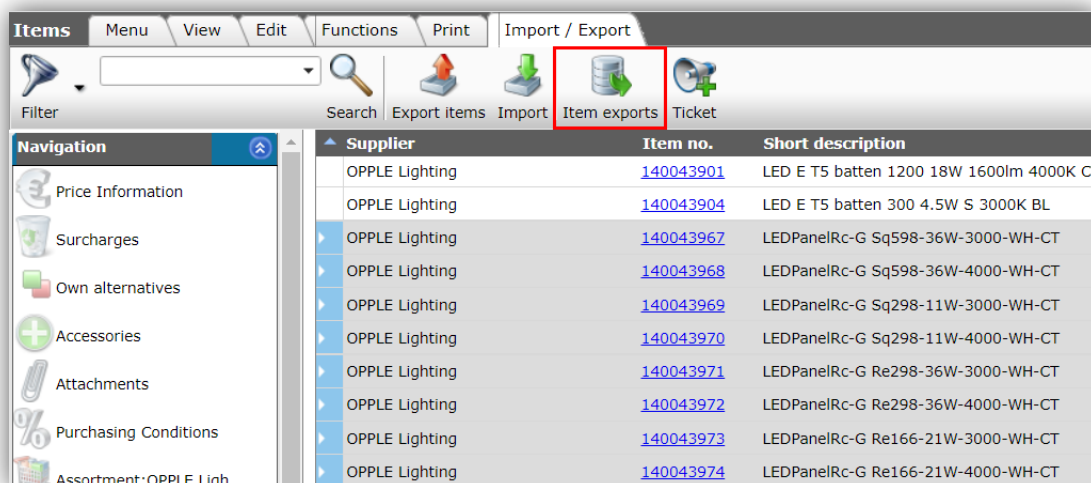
Items Menu View Edit Functions Print Import / Export

Filter Search Export items Import Item exports Ticket

Navigation
Price Information
Surcharges
Own alternatives
Accessories
Attachments
Purchasing Conditions
Assortment:OPPLE Ligh

| Supplier | Item no. | Short description |
|---|---|---|
| OPPLE Lighting | 140043901 | LED E T5 batten 1200 18W 1600lm 4000K C |
| OPPLE Lighting | 140043904 | LED E T5 batten 300 4.5W S 3000K BL |
| OPPLE Lighting | 140043967 | LEDPanelRc-G Sq598-36W-3000-WH-CT |
| OPPLE Lighting | 140043968 | LEDPanelRc-G Sq598-36W-4000-WH-CT |
| OPPLE Lighting | 140043969 | LEDPanelRc-G Sq298-11W-3000-WH-CT |
| OPPLE Lighting | 140043970 | LEDPanelRc-G Sq298-11W-4000-WH-CT |
| OPPLE Lighting | 140043971 | LEDPanelRc-G Re298-36W-3000-WH-CT |
| OPPLE Lighting | 140043972 | LEDPanelRc-G Re298-36W-4000-WH-CT |
| OPPLE Lighting | 140043973 | LEDPanelRc-G Re166-21W-3000-WH-CT |
| OPPLE Lighting | 140043974 | LEDPanelRc-G Re166-21W-4000-WH-CT |